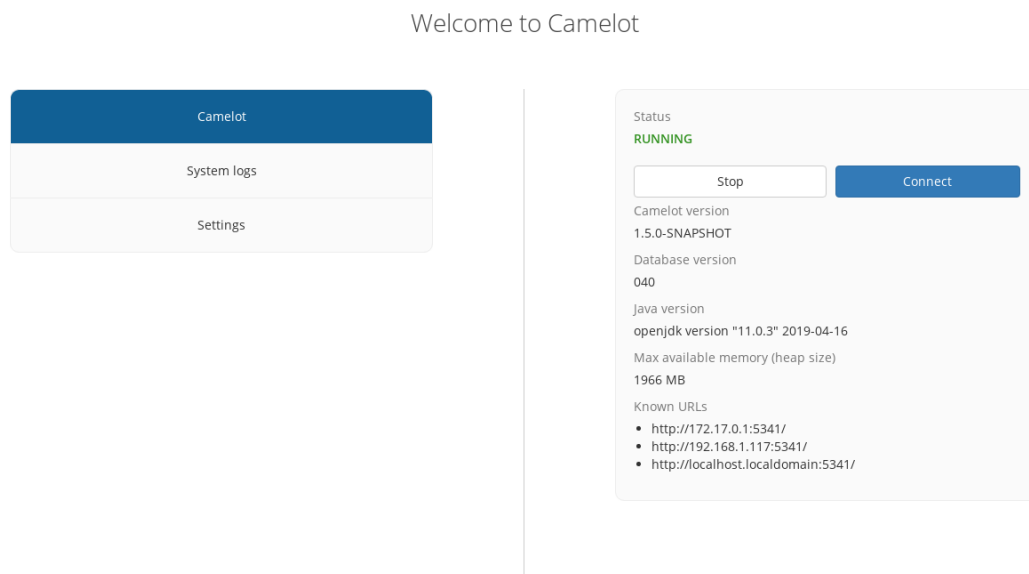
Welcome to Camelot

Camelot

System logs

Settings

Status

RUNNING

Stop

Connect

Camelot version

1.5.0-SNAPSHOT

Database version

040

Java version

openjdk version "11.0.3" 2019-04-16

Max available memory (heap size)

1966 MB

Known URLs

- http://172.17.0.1:5341/
- http://192.168.1.117:5341/
- http://localhost.localdomain:5341/